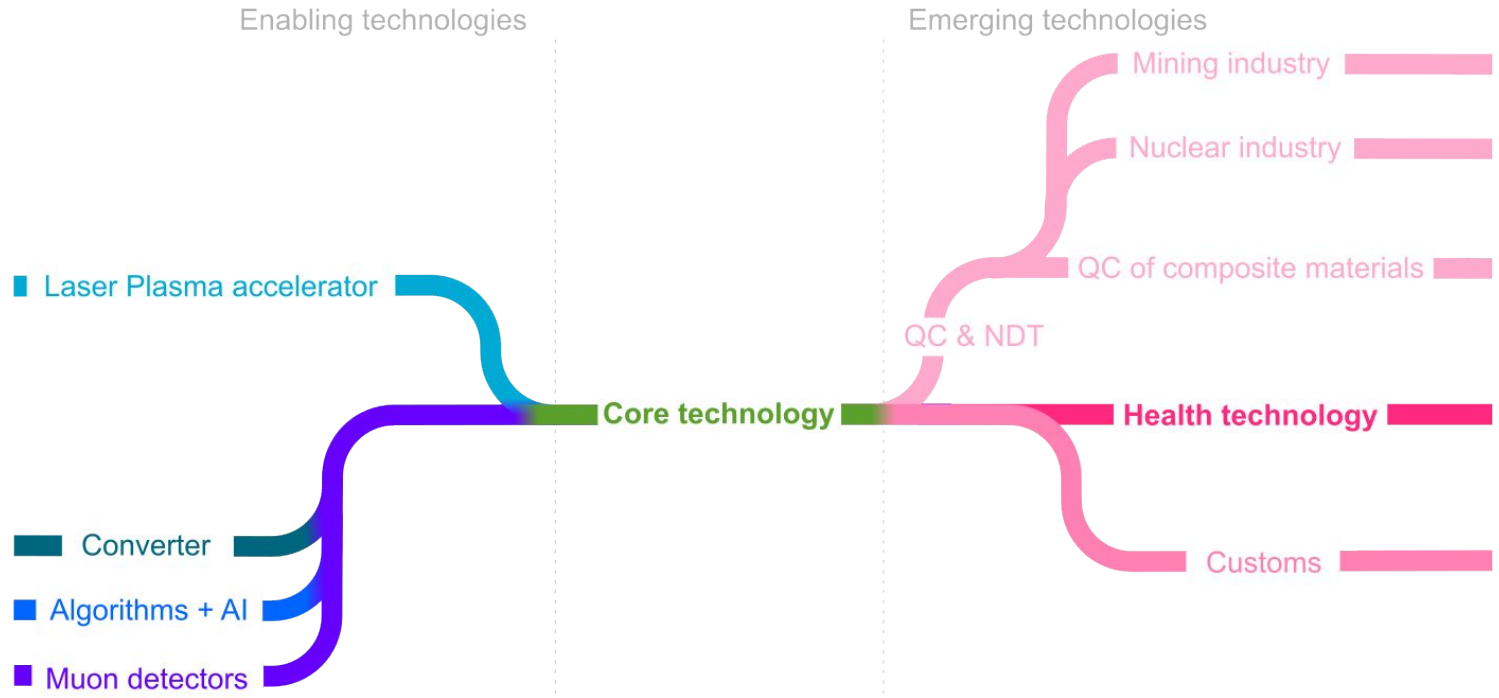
Enabling technologies

Emerging technologies

Mining industry

Nuclear industry

QC of composite materials

Laser Plasma accelerator

QC & NDT

Core technology

Health technology

Converter

Customs

Algorithms + AI

Muon detectors